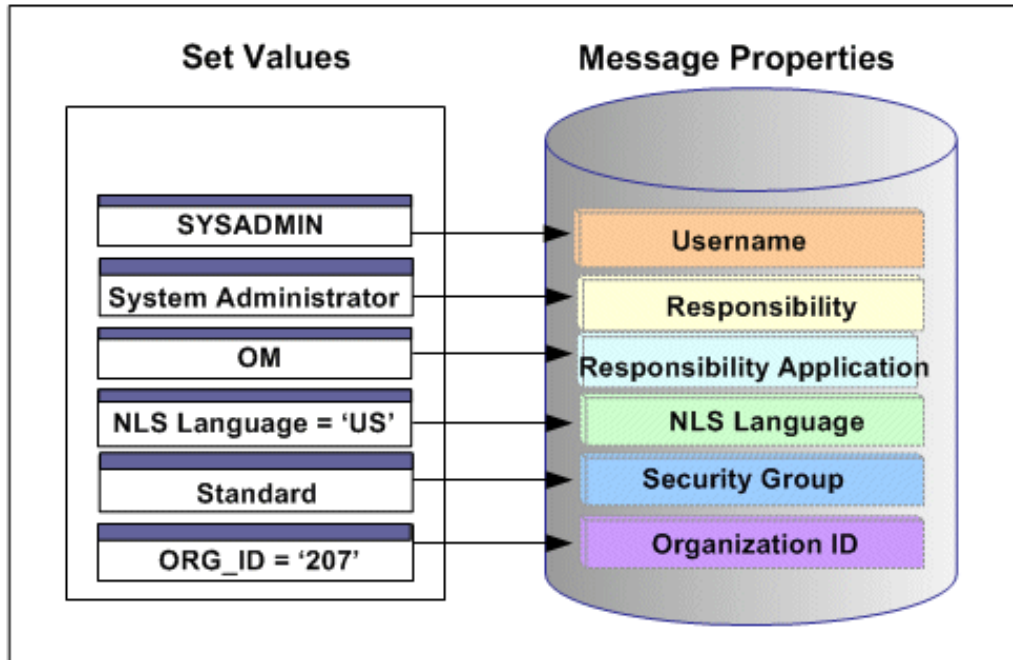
Set Values

SYSADMIN

System Administrator

OM

NLS Language = 'US'

Standard

ORG_ID = '207'

Message Properties

Username

Responsibility

Responsibility Application

NLS Language

Security Group

Organization ID